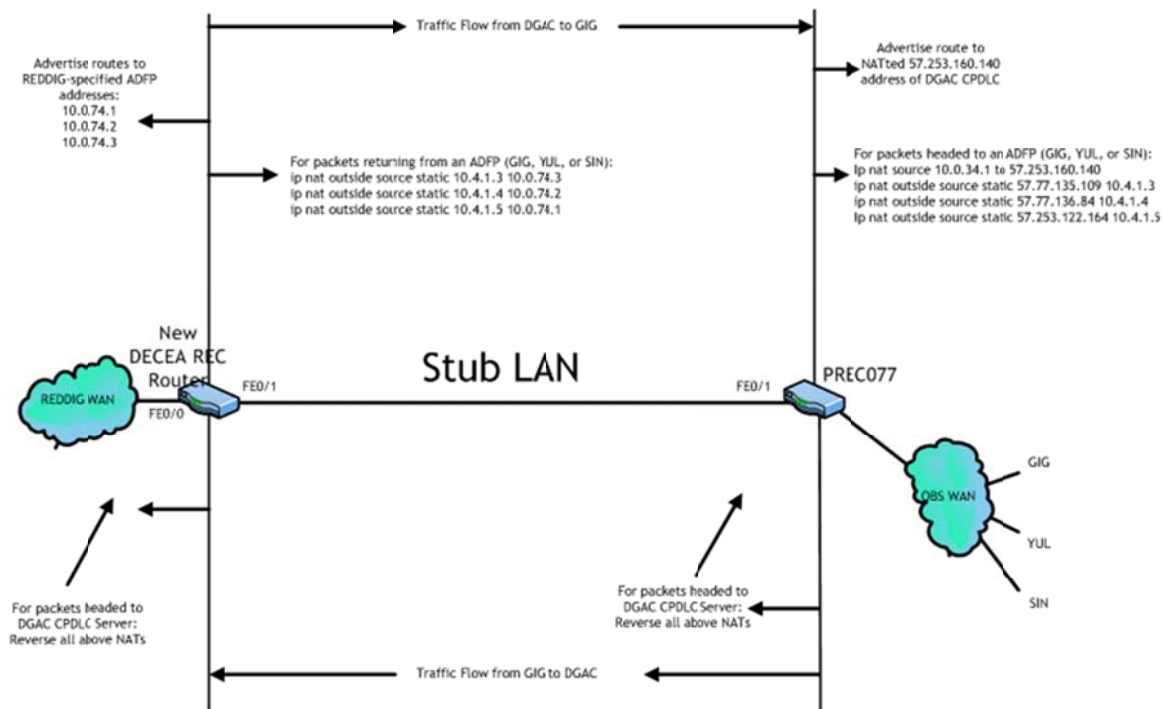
Traffic Flow from DGAC to GIG

Advertise routes to REDDIG-specified ADFP addresses:
10.0.74.1
10.0.74.2
10.0.74.3

For packets returning from an ADFP (GIG, YUL, or SIN):
ip nat outside source static 10.4.1.3 10.0.74.3
ip nat outside source static 10.4.1.4 10.0.74.2
ip nat outside source static 10.4.1.5 10.0.74.1

Advertise route to NATted 57.253.160.140 address of DGAC CPDLC

For packets headed to an ADFP (GIG, YUL, or SIN):
ip nat source 10.0.34.1 to 57.253.160.140
ip nat outside source static 57.77.135.109 10.4.1.3
ip nat outside source static 57.77.136.84 10.4.1.4
ip nat outside source static 57.253.122.164 10.4.1.5

New DECEA REC Router

FE0/1

REDDIG WAN

FE0/0

Stub LAN

FE0/1

PREC077

GIG

OBS WAN

YUL

SIN

For packets headed to DGAC CPDLC Server: Reverse all above NATs

For packets headed to DGAC CPDLC Server: Reverse all above NATs

Traffic Flow from GIG to DGAC